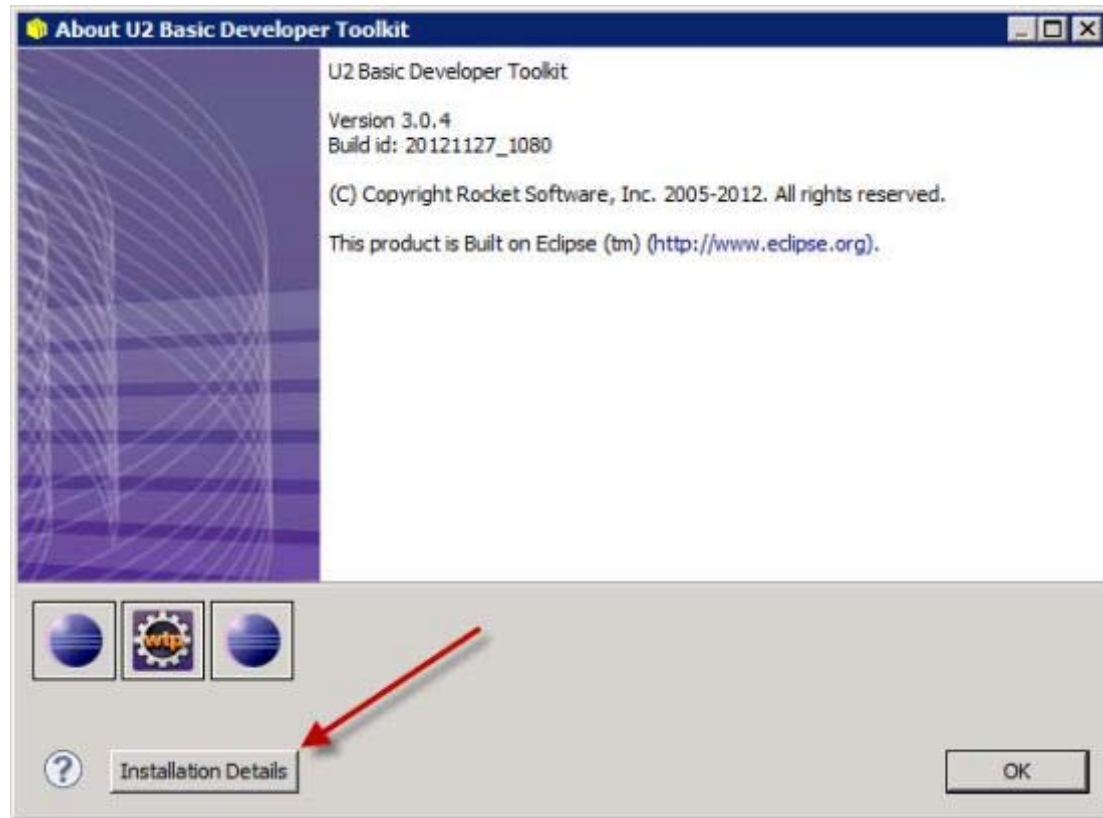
About U2 Basic Developer Toolkit

U2 Basic Developer Toolkit

Version 3.0.4
Build id: 20121127_1080

(C) Copyright Rocket Software, Inc. 2005-2012. All rights reserved.

This product is Built on Eclipse (tm) (http://www.eclipse.org).

wtp

?

Installation Details

OK